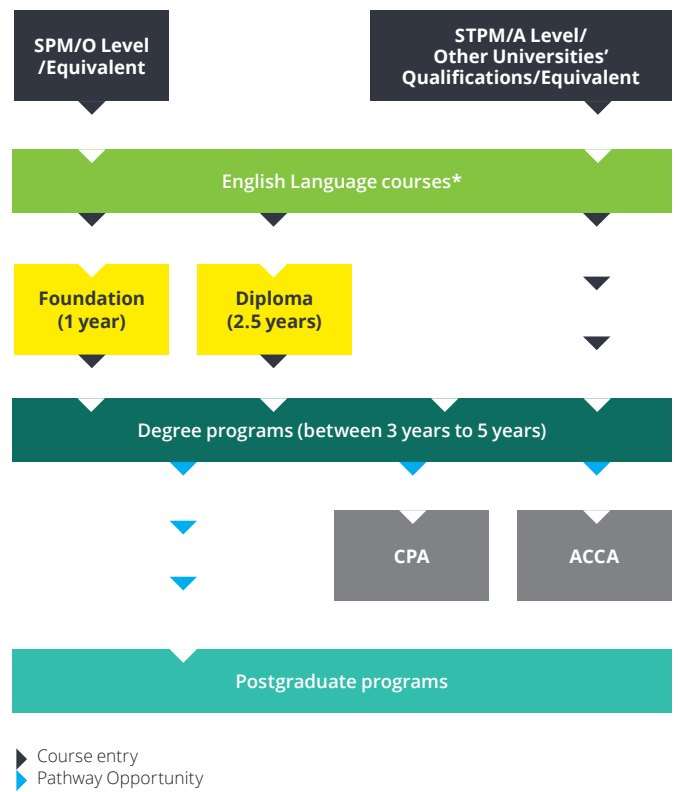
SPM/O Level /Equivalent

STPM/A Level/ Other Universities' Qualifications/Equivalent

English Language courses*

Foundation (1 year)

Diploma (2.5 years)

Degree programs (between 3 years to 5 years)

CPA

ACCA

Postgraduate programs

Course entry
Pathway Opportunity